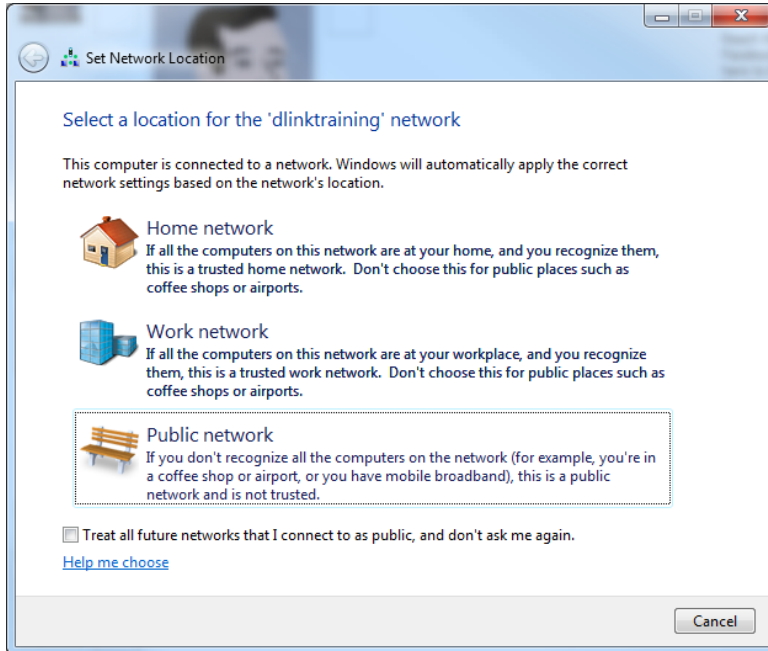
Set Network Location

Select a location for the 'dlinktraining' network

This computer is connected to a network. Windows will automatically apply the correct network settings based on the network's location.

Home network
If all the computers on this network are at your home, and you recognize them, this is a trusted home network. Don't choose this for public places such as coffee shops or airports.

Work network
If all the computers on this network are at your workplace, and you recognize them, this is a trusted work network. Don't choose this for public places such as coffee shops or airports.

Public network
If you don't recognize all the computers on the network (for example, you're in a coffee shop or airport, or you have mobile broadband), this is a public network and is not trusted.

Treat all future networks that I connect to as public, and don't ask me again.

Help me choose

Cancel